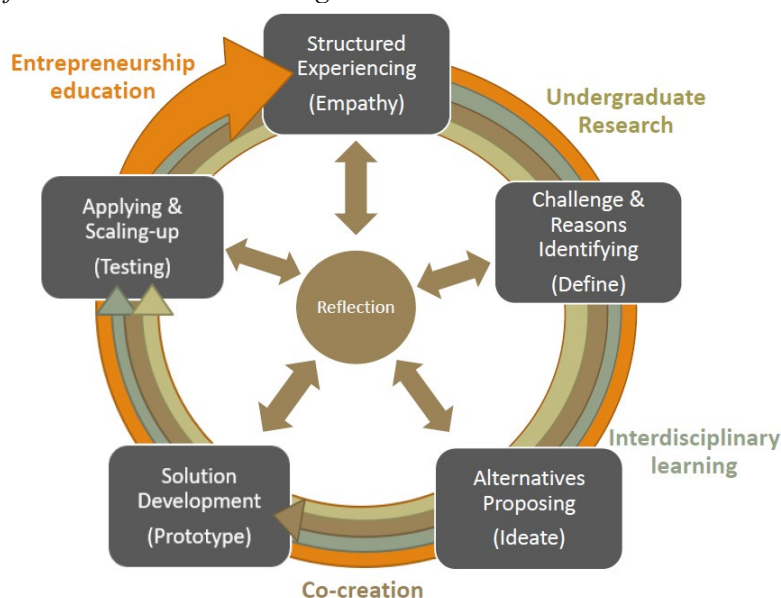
Entrepreneurship education

Structured Experiencing

(Empathy)

Undergraduate Research

Applying & Scaling-up

(Testing)

Reflection

Challenge & Reasons Identifying

(Define)

Interdisciplinary learning

Solution Development

(Prototype)

Alternatives Proposing

(Ideate)

Co-creation